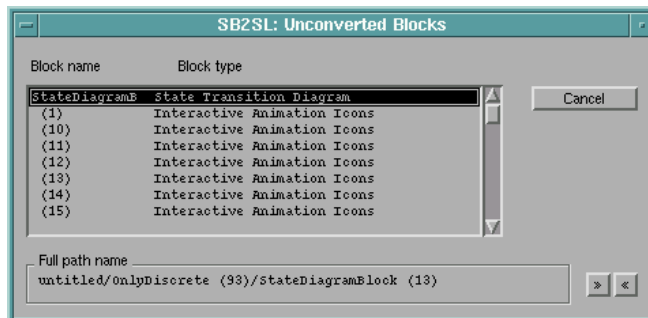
SB2SL: Unconverted Blocks

Block name Block type

| | |
|---|---|
| StateDiagramB | State Transition Diagram |
| (1) | Interactive Animation Icons |
| (10) | Interactive Animation Icons |
| (11) | Interactive Animation Icons |
| (12) | Interactive Animation Icons |
| (13) | Interactive Animation Icons |
| (14) | Interactive Animation Icons |
| (15) | Interactive Animation Icons |

Cancel

Full path name

untitled/OnlyDiscrete (93)/StateDiagramBlock (13)

» «